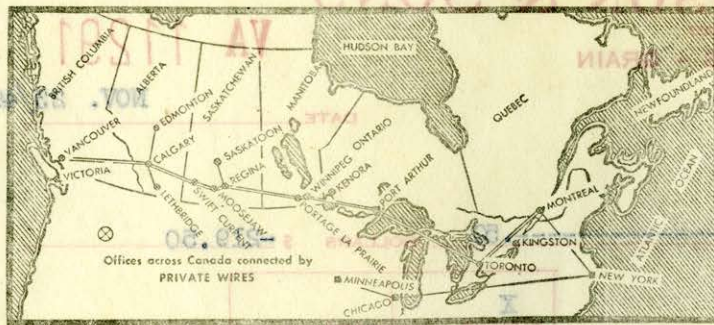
HUDSON BAY
BRITISH COLUMBIA
ALBERTA
SASKATCHEWAN
MANITOBA
QUEBEC
NEWFOUNDLAND
EDMONTON
VANCOUVER
CALGARY
SASKATOON
REGINA
WINNIPEG
ONTARIO
KENORA
VICTORIA
LETHBRIDGE
SWIFT CURRENT
MOOSEJAW
PORTAGE LA PRAIRIE
PORT ARTHUR
MONTREAL
KINGSTON
TORONTO
ATLANTIC
OCEAN
NEW YORK
MINNEAPOLIS
CHICAGO
Offices across Canada connected by
PRIVATE WIRES
VA 11201
NOV.
DATE
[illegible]RAIN